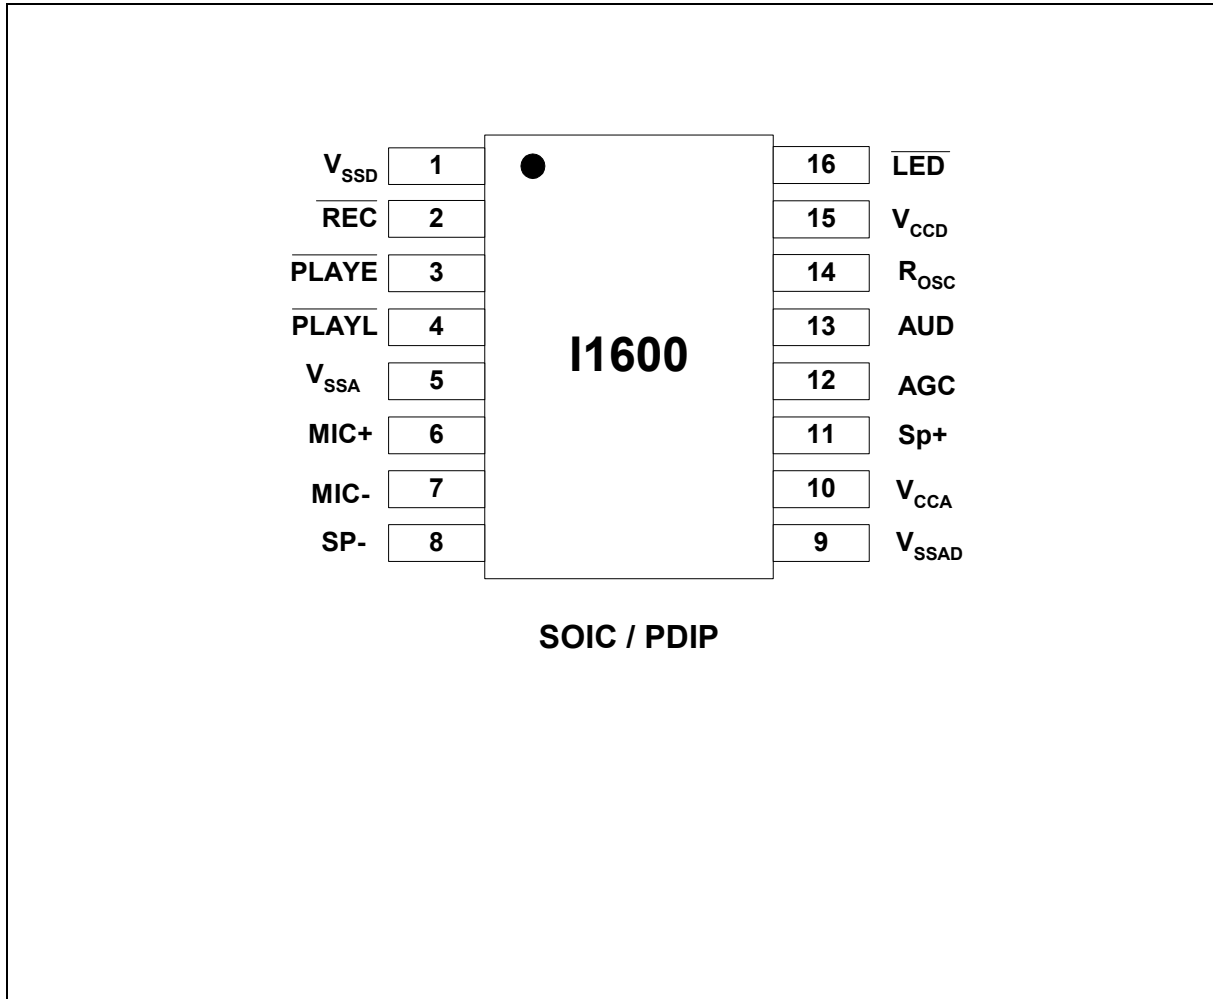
$V_{SSD}$ 1
$\overline{REC}$ 2
$\overline{PLAYE}$ 3
$\overline{PLAYL}$ 4
$V_{SSA}$ 5
MIC+ 6
MIC- 7
SP- 8

I1600

16 $\overline{LED}$
15 $V_{CCD}$
14 $R_{OSC}$
13 AUD
12 AGC
11 Sp+
10 $V_{CCA}$
9 $V_{SSAD}$

SOIC / PDIP